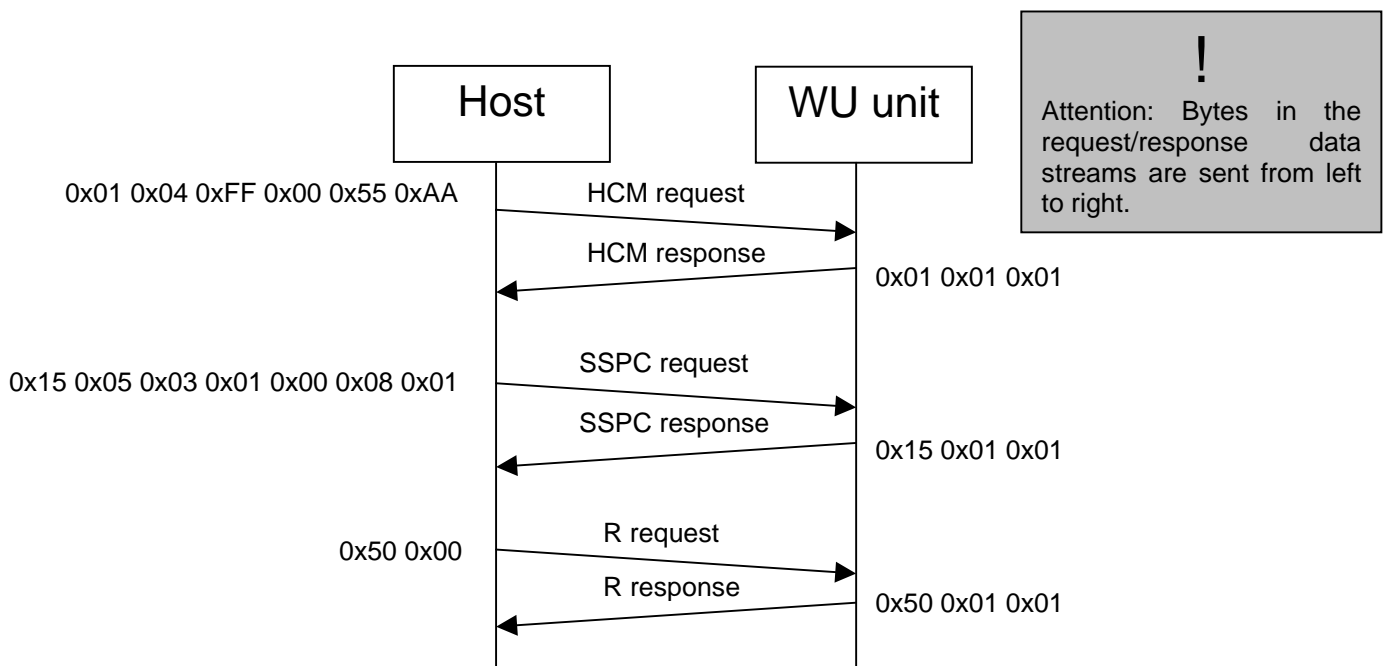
Host

WU unit

!
Attention: Bytes in the request/response data streams are sent from left to right.

0x01 0x04 0xFF 0x00 0x55 0xAA

HCM request

HCM response

0x01 0x01 0x01

0x15 0x05 0x03 0x01 0x00 0x08 0x01

SSPC request

SSPC response

0x15 0x01 0x01

0x50 0x00

R request

R response

0x50 0x01 0x01